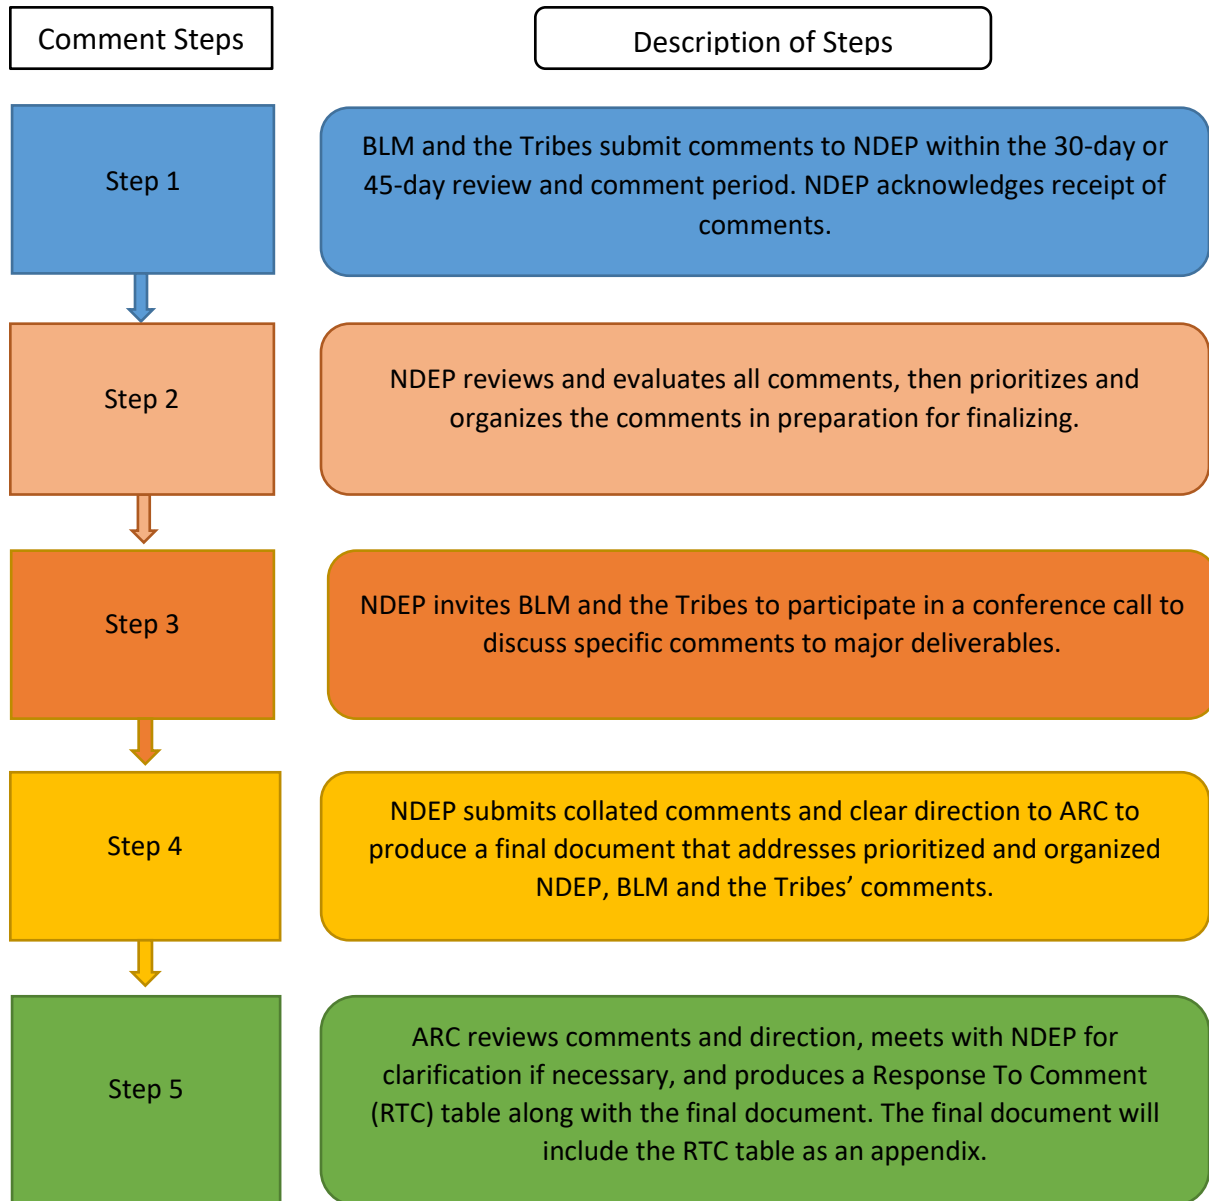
Comment Steps

Description of Steps

Step 1

BLM and the Tribes submit comments to NDEP within the 30-day or 45-day review and comment period. NDEP acknowledges receipt of comments.

Step 2

NDEP reviews and evaluates all comments, then prioritizes and organizes the comments in preparation for finalizing.

Step 3

NDEP invites BLM and the Tribes to participate in a conference call to discuss specific comments to major deliverables.

Step 4

NDEP submits collated comments and clear direction to ARC to produce a final document that addresses prioritized and organized NDEP, BLM and the Tribes' comments.

Step 5

ARC reviews comments and direction, meets with NDEP for clarification if necessary, and produces a Response To Comment (RTC) table along with the final document. The final document will include the RTC table as an appendix.